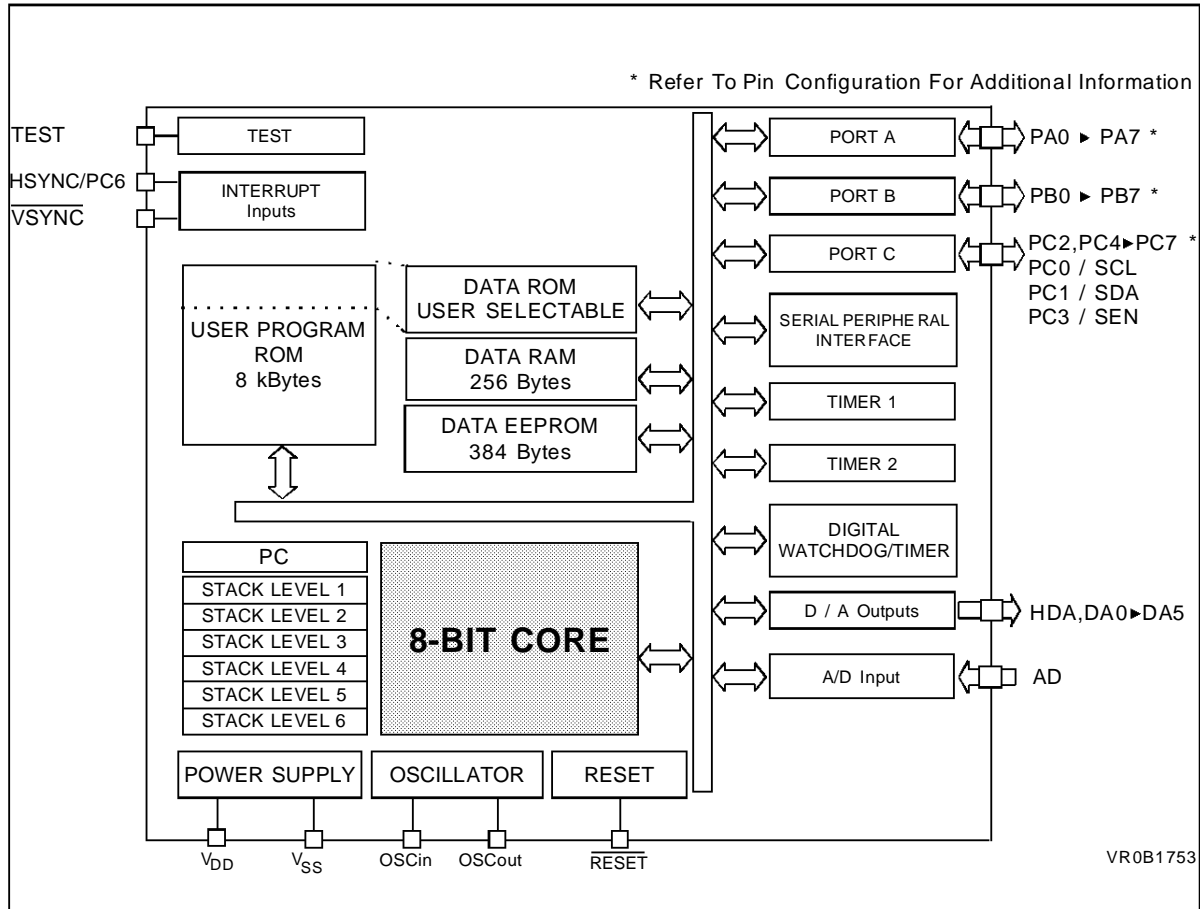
* Refer To Pin Configuration For Additional Information

TEST
HSYNC/PC6
$\overline{VSYNC}$

TEST

INTERRUPT Inputs

USER PROGRAM ROM 8 kBytes

DATA ROM USER SELECTABLE

DATA RAM 256 Bytes

DATA EEPROM 384 Bytes

PORT A
PA0 ► PA7 *

PORT B
PB0 ► PB7 *

PORT C
PC2,PC4►PC7 *
PC0 / SCL
PC1 / SDA
PC3 / SEN

SERIAL PERIPHE RAL INTER FACE

TIMER 1

TIMER 2

DIGITAL WATCHDOG/TIMER

D / A Outputs
HDA,DA0►DA5

A/D Input
AD

PC
STACK LEVEL 1
STACK LEVEL 2
STACK LEVEL 3
STACK LEVEL 4
STACK LEVEL 5
STACK LEVEL 6

8-BIT CORE

POWER SUPPLY
OSCILLATOR
RESET

$V_{DD}$ $V_{SS}$ OSCin OSCout $\overline{RESET}$

VR0B1753